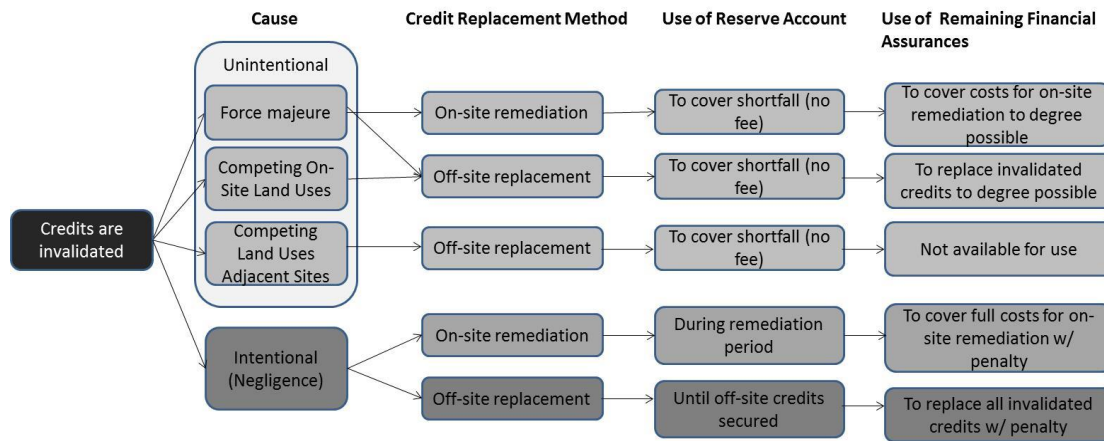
Cause

Credit Replacement Method

Use of Reserve Account

Use of Remaining Financial Assurances

Credits are invalidated

Unintentional

Force majeure

Competing On-Site Land Uses

Competing Land Uses Adjacent Sites

Intentional (Negligence)

On-site remediation

Off-site replacement

Off-site replacement

On-site remediation

Off-site replacement

To cover shortfall (no fee)

To cover shortfall (no fee)

To cover shortfall (no fee)

During remediation period

Until off-site credits secured

To cover costs for on-site remediation to degree possible

To replace invalidated credits to degree possible

Not available for use

To cover full costs for on-site remediation w/ penalty

To replace all invalidated credits w/ penalty